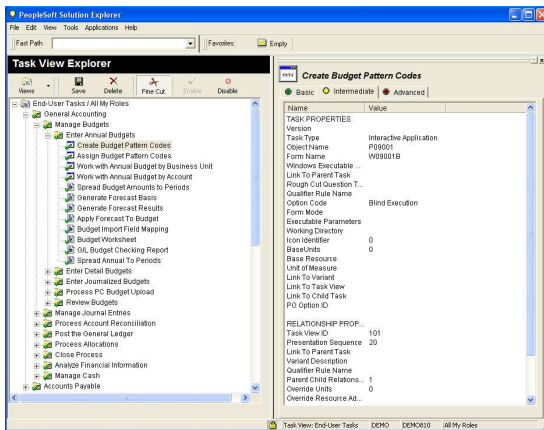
PeopleSoft Solution Explorer

File Edit View Tools Applications Help

Fast Path | Favorites: Empty

Task View Explorer

Views Save Delete Fine Cut Enable Disable

End-User Tasks / All My Roles
General Accounting
Manage Budgets
Enter Annual Budgets
Create Budget Pattern Codes
Assign Budget Pattern Codes
Work with Annual Budget by Business Unit
Work with Annual Budget by Account
Spread Budget Amounts to Periods
Generate Forecast Basis
Generate Forecast Results
Apply Forecast To Budget
Budget Import Field Mapping
Budget Worksheet
G/L Budget Checking Report
Spread Annual To Periods
Enter Detail Budgets
Enter Journalized Budgets
Process PC Budget Upload
Review Budgets
Manage Journal Entries
Process Account Reconciliation
Post the General Ledger
Process Allocations
Close Process
Analyze Financial Information
Manage Cash
Accounts Payable

Create Budget Pattern Codes

Basic Intermediate Advanced

| Name | Value |
|---|---|
| TASK PROPERTIES | |
| Version | |
| Task Type | Interactive Application |
| Object Name | P09001 |
| Form Name | W09001B |
| Windows Executable ... | |
| Link To Parent Task | |
| Rough Cut Question T... | |
| Qualifier Rule Name | |
| Option Code | Blind Execution |
| Form Mode | |
| Executable Parameters | |
| Working Directory | |
| Icon Identifier | 0 |
| BaseUnits | 0 |
| Base Resource | |
| Unit of Measure | |
| Link To Variant | |
| Link To Task View | |
| Link To Child Task | |
| PO Option ID | |
| | |
| RELATIONSHIP PROP... | |
| Task View ID | 101 |
| Presentation Sequence | 20 |
| Link To Parent Task | |
| Variant Description | |
| Qualifier Rule Name | |
| Parent Child Relations... | 1 |
| Override Units | 0 |
| Override Resource Ad... | |

Task View: End-User Tasks DEMO DEMO810 All My Roles